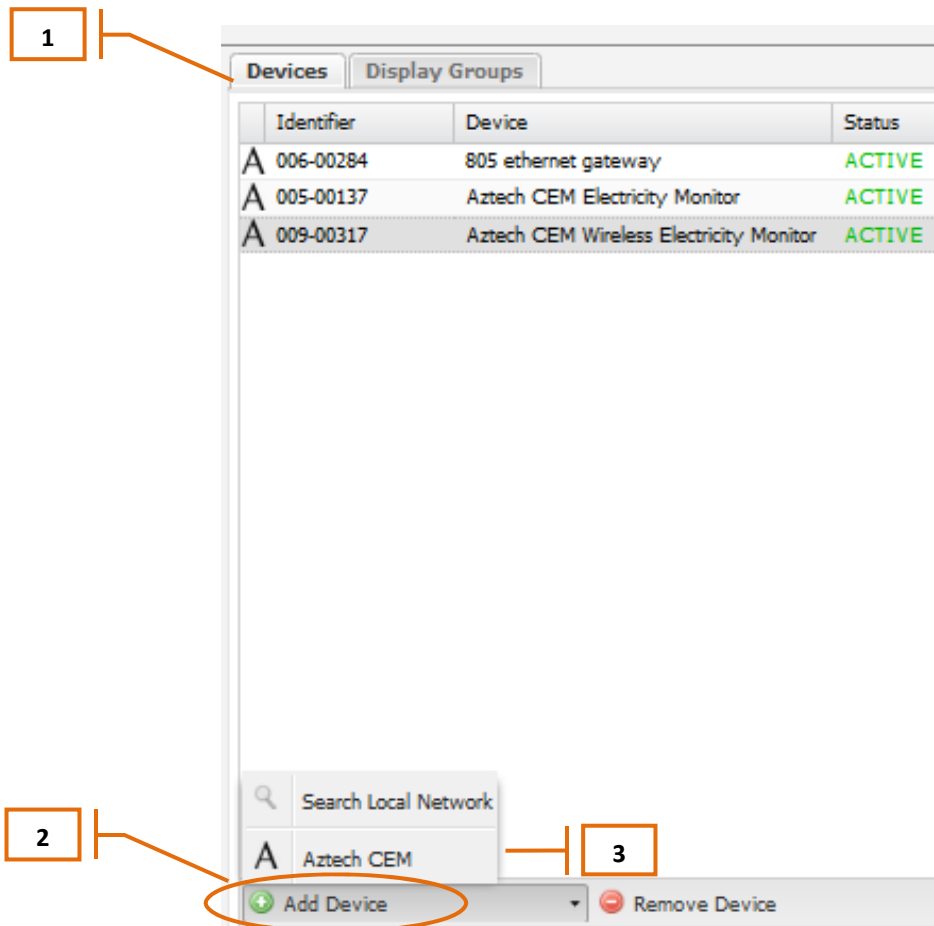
1

Devices | Display Groups

| | Identifier | Device | Status |
|---|---|---|---|
| A | 006-00284 | 805 ethernet gateway | ACTIVE |
| A | 005-00137 | Aztech CEM Electricity Monitor | ACTIVE |
| A | 009-00317 | Aztech CEM Wireless Electricity Monitor | ACTIVE |

Search Local Network
A Aztech CEM

2

3

Add Device
Remove Device